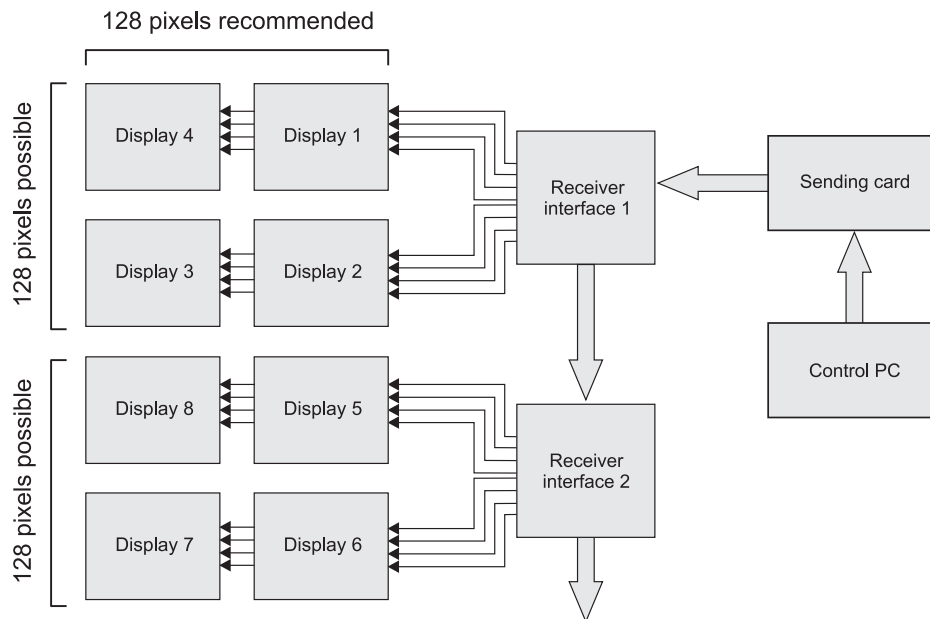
128 pixels recommended

128 pixels possible

Display 4

Display 1

Receiver interface 1

Sending card

Display 3

Display 2

Control PC

128 pixels possible

Display 8

Display 5

Receiver interface 2

Display 7

Display 6